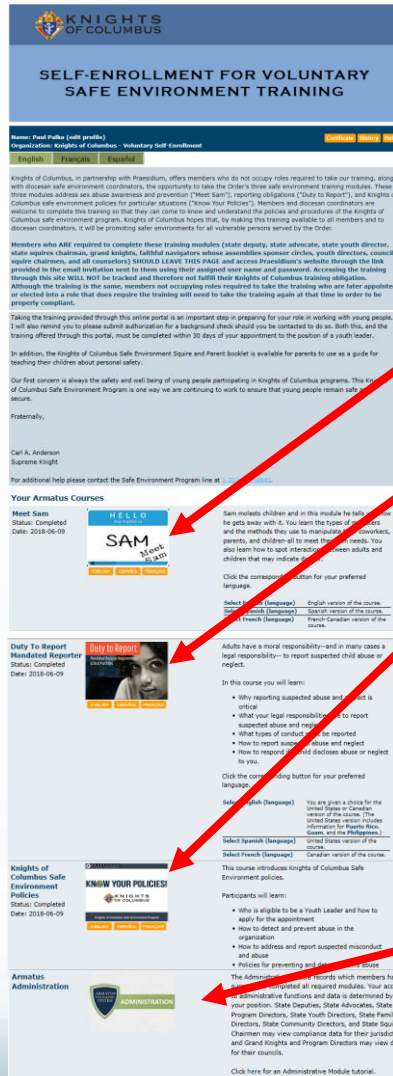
KNIGHTS OF COLUMBUS

SELF-ENROLLMENT FOR VOLUNTARY SAFE ENVIRONMENT TRAINING

Name: Paul Palka (edit profile)
Organization: Knights of Columbus - Voluntary Self-Enrollment

Certificate History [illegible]

English Français Español

Knights of Columbus, in partnership with Praesidium, offers members who do not occupy roles required to take our training, along with diocesan safe environment coordinators, the opportunity to take the Order's three safe environment training modules. These three modules address sex abuse awareness and prevention ("Meet Sam"), reporting obligations ("Duty to Report"), and Knights of Columbus safe environment policies for particular situations ("Know Your Policies"). Members and diocesan coordinators are welcome to complete this training so that they can come to know and understand the policies and procedures of the Knights of Columbus safe environment program. Knights of Columbus hopes that, by making this training available to all members and to diocesan coordinators, it will be promoting safe environments for all vulnerable persons served by the Order.

Members who ARE required to complete these training modules (state deputy, state advocate, state youth director, state squires chairman, grand knights, faithful navigators whose assemblies sponsor circles, youth directors, council squire chairmen, and all counselors) SHOULD LEAVE THIS PAGE and access Praesidium's website through the link provided in the email invitation sent to them using their assigned user name and password. Accessing the training through this site WILL NOT be tracked and therefore not fulfill their Knights of Columbus training obligation. Although the training is the same, members not occupying roles required to take the training who are later appointed or elected into a role that does require the training will need to take the training again at that time in order to be properly compliant.

Taking the training provided through this online portal is an important step in preparing for your role in working with young people. I will also remind you to please submit authorization for a background check should you be contacted to do so. Both this, and the training offered through this portal, must be completed within 30 days of your appointment to the position of a youth leader.

In addition, the Knights of Columbus Safe Environment Squire and Parent booklet is available for parents to use as a guide for teaching their children about personal safety.

Our first concern is always the safety and well being of young people participating in Knights of Columbus programs. This Knights of Columbus Safe Environment Program is one way we are continuing to work to ensure that young people remain safe and secure.

Fraternally,

Carl A. Anderson
Supreme Knight

For additional help please contact the Safe Environment Program line at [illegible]

Your Armatus Courses

Meet Sam
Status: Completed
Date: 2018-06-09

HELLO my name is SAM Meet Sam
ENGLISH ESPAÑOL FRANÇAIS

Sam molests children and in this module he tells us how he gets away with it. You learn the types of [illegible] and the methods they use to manipulate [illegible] coworkers, parents, and children-all to meet their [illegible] needs. You also learn how to spot interactions between adults and children that may indicate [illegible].

Click the corresponding button for your preferred language.

| | |
|---|---|
| Select English (language) | English version of the course. |
| Select Spanish (language) | Spanish version of the course. |
| Select French (language) | French-Canadian version of the course. |

Duty To Report Mandated Reporter
Status: Completed
Date: 2018-06-09

Duty to Report
ENGLISH ESPAÑOL FRANÇAIS

Adults have a moral responsibility—and in many cases a legal responsibility— to report suspected child abuse or neglect.

In this course you will learn:

- Why reporting suspected abuse and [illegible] is critical
- What your legal responsibilities are to report suspected abuse and neglect
- What types of conduct must be reported
- How to report suspected abuse and neglect
- How to respond if a child discloses abuse or neglect to you.

Click the corresponding button for your preferred language.

| | |
|---|---|
| Select English (language) | You are given a choice for the United States or Canadian version of the course. (The United States version includes information for Puerto Rico, Guam, and the Philippines.) |
| Select Spanish (language) | United States version of the course. |
| Select French (language) | Canadian version of the course. |

Knights of Columbus Safe Environment Policies
Status: Completed
Date: 2018-06-09

KNOW YOUR POLICIES!
ENGLISH ESPAÑOL FRANÇAIS

This course introduces Knights of Columbus Safe Environment policies.

Participants will learn:

- Who is eligible to be a Youth Leader and how to apply for the appointment
- How to detect and prevent abuse in the organization
- How to address and report suspected misconduct and abuse
- Policies for preventing and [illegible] abuse

Armatus Administration

ARMATUS SYSTEM ADMINISTRATION

The Administrative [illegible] records which members h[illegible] all required modules. Your acc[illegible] to administrative functions and data is determined by your position. State Deputies, State Advocates, State Program Directors, State Youth Directors, State Famil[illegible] Directors, State Community Directors, and State Squi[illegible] Chairmen may view compliance data for their jurisdic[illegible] and Grand Knights and Program Directors may view d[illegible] for their councils.

Click here for an Administrative Module tutorial.